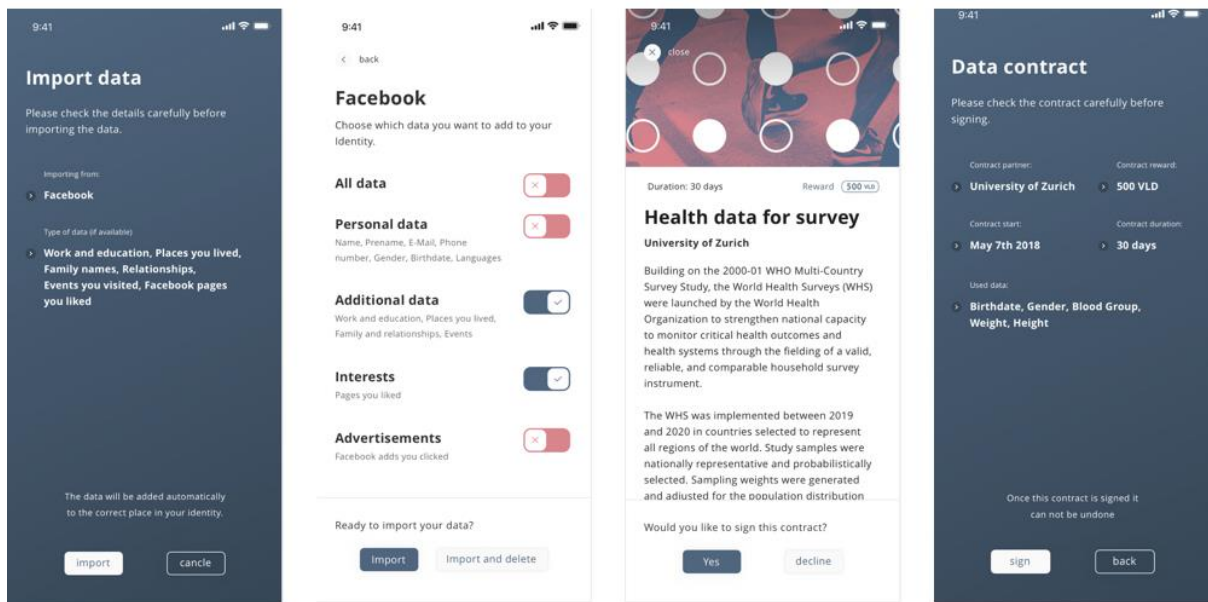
9:41

Import data

Please check the details carefully before importing the data.

Importing from:

Facebook

Type of data (if available)

Work and education, Places you lived, Family names, Relationships, Events you visited, Facebook pages you liked

The data will be added automatically to the correct place in your identity.

import

cancle

9:41

back

Facebook

Choose which data you want to add to your Identity.

All data

Personal data

Name, Prename, E-Mail, Phone number, Gender, Birthdate, Languages

Additional data

Work and education, Places you lived, Family and relationships, Events

Interests

Pages you liked

Advertisements

Facebook adds you clicked

Ready to import your data?

Import

Import and delete

9:41

close

Duration: 30 days

Reward 500 VLD

Health data for survey

University of Zurich

Building on the 2000-01 WHO Multi-Country Survey Study, the World Health Surveys (WHS) were launched by the World Health Organization to strengthen national capacity to monitor critical health outcomes and health systems through the fielding of a valid, reliable, and comparable household survey instrument.

The WHS was implemented between 2019 and 2020 in countries selected to represent all regions of the world. Study samples were nationally representative and probabilistically selected. Sampling weights were generated and adjusted for the population distribution

Would you like to sign this contract?

Yes

decline

9:41

Data contract

Please check the contract carefully before signing.

Contract partner:

University of Zurich

Contract reward:

500 VLD

Contract start:

May 7th 2018

Contract duration:

30 days

Used data:

Birthdate, Gender, Blood Group, Weight, Height

Once this contract is signed it can not be undone

sign

back